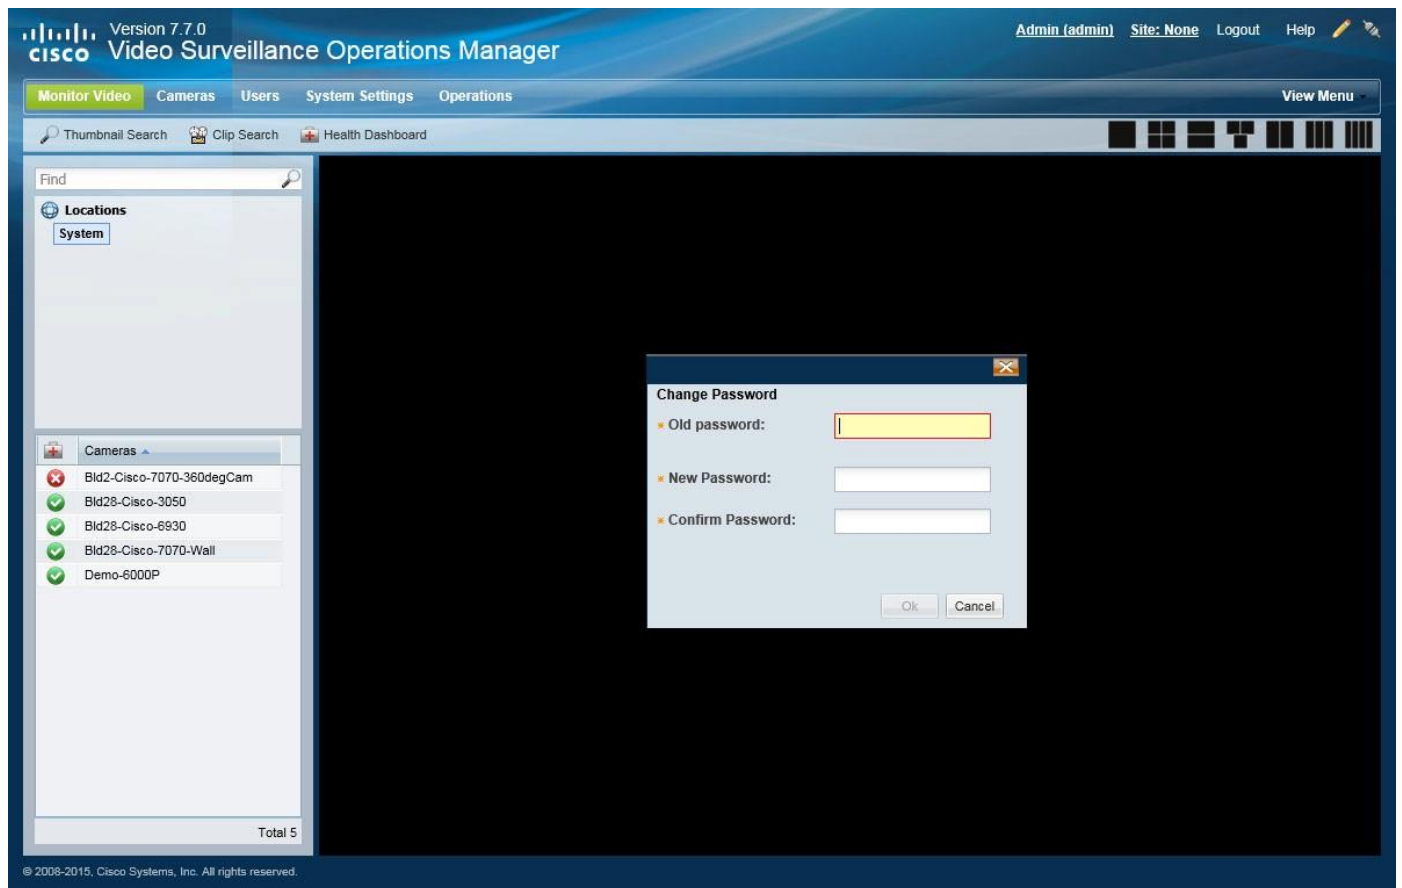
cisco Version 7.7.0
Video Surveillance Operations Manager

Admin (admin) Site: None Logout Help

Monitor Video Cameras Users System Settings Operations View Menu

Thumbnail Search Clip Search Health Dashboard

Find

Locations
System

| | Cameras |
|---|---|
| | Bld2-Cisco-7070-360degCam |
| | Bld28-Cisco-3050 |
| | Bld28-Cisco-6930 |
| | Bld28-Cisco-7070-Wall |
| | Demo-6000P |

Total 5

Change Password
* Old password:
* New Password:
* Confirm Password:
Ok Cancel

© 2008-2015, Cisco Systems, Inc. All rights reserved.